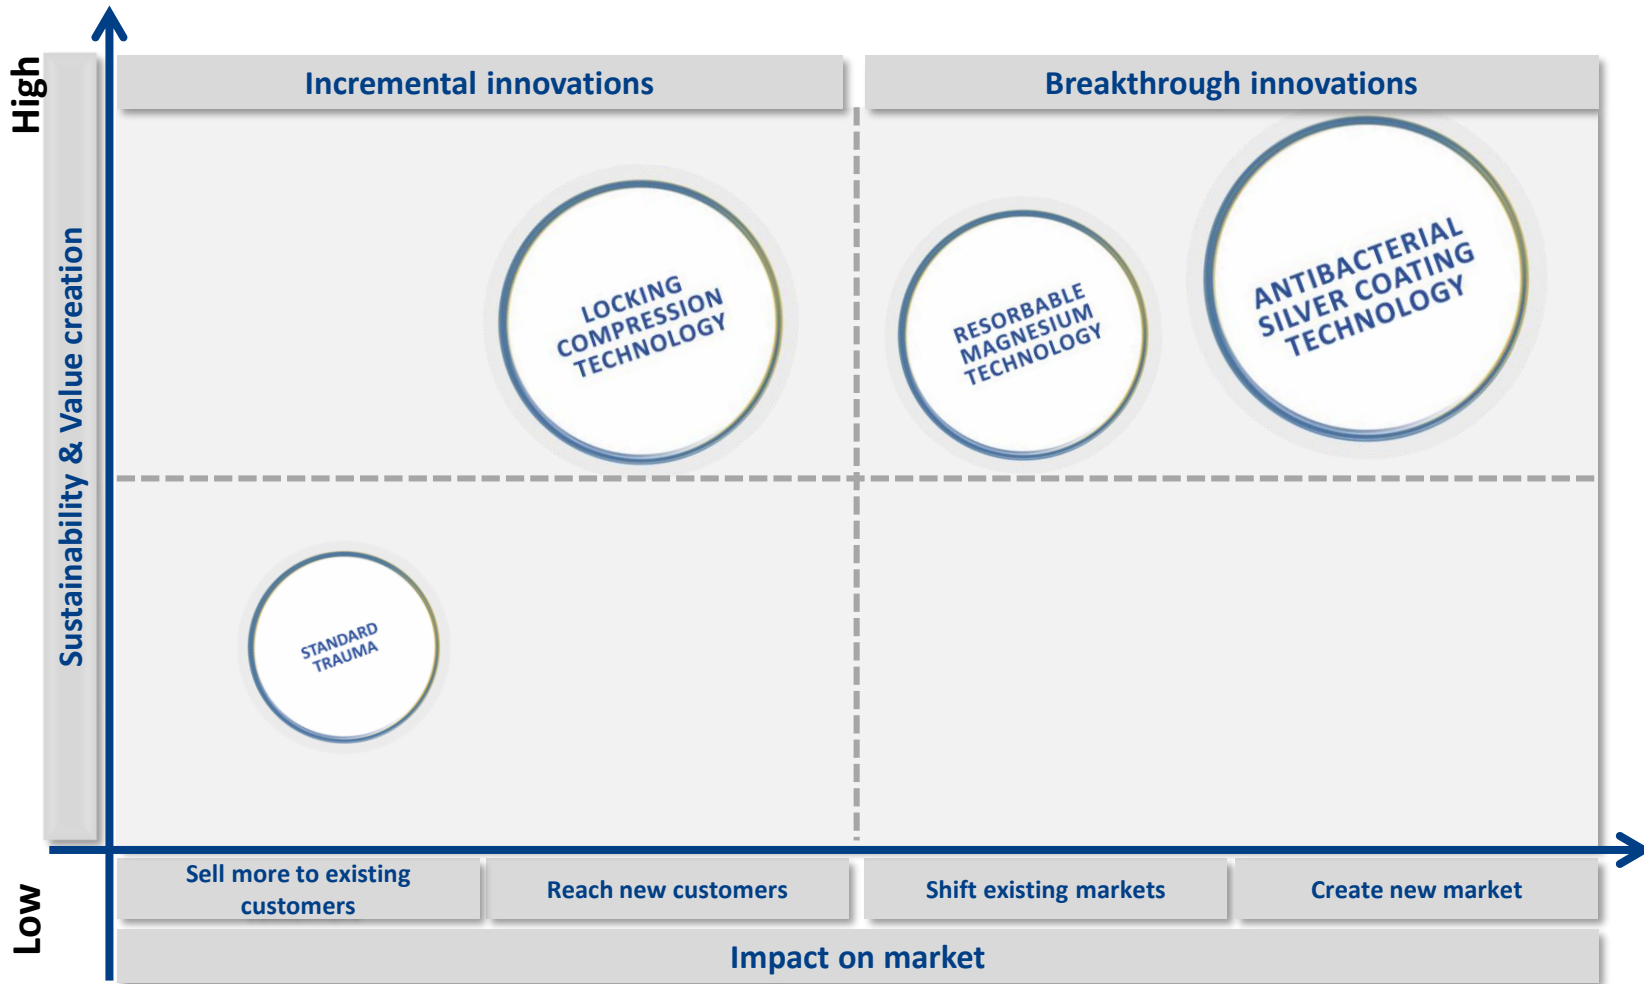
High

Sustainability & Value creation

Incremental innovations

Breakthrough innovations

LOCKING COMPRESSION TECHNOLOGY

RESORBABLE MAGNESIUM TECHNOLOGY

ANTIBACTERIAL SILVER COATING TECHNOLOGY

STANDARD TRAUMA

Low

Sell more to existing customers

Reach new customers

Shift existing markets

Create new market

Impact on market